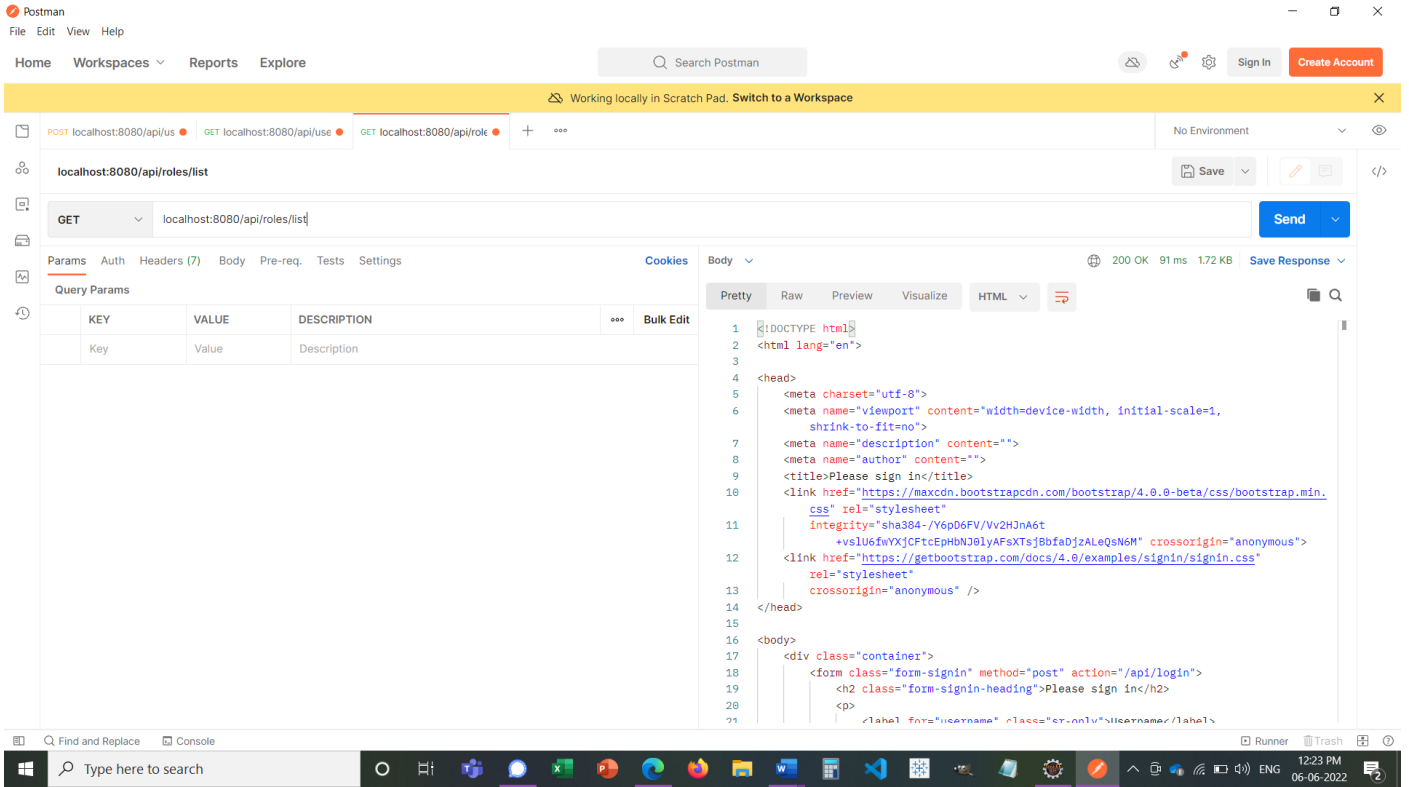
Postman
File Edit View Help

Home Workspaces Reports Explore

Search Postman

Sign In Create Account

Working locally in Scratch Pad. Switch to a Workspace

POST localhost:8080/api/us GET localhost:8080/api/use GET localhost:8080/api/role

No Environment

localhost:8080/api/roles/list

Save

GET localhost:8080/api/roles/list

Send

Params Auth Headers (7) Body Pre-req. Tests Settings Cookies

Query Params

| KEY | VALUE | DESCRIPTION | Bulk Edit |
|---|---|---|---|
| Key | Value | Description | |

Body

200 OK 91 ms 1.72 KB Save Response

Pretty Raw Preview Visualize HTML

1 <!DOCTYPE html>
2 <html lang="en">
3
4 <head>
5 <meta charset="utf-8">
6 <meta name="viewport" content="width=device-width, initial-scale=1, shrink-to-fit=no">
7 <meta name="description" content="">
8 <meta name="author" content="">
9 <title>Please sign in</title>
10 <link href="https://maxcdn.bootstrapcdn.com/bootstrap/4.0.0-beta/css/bootstrap.min.css" rel="stylesheet"
11 integrity="sha384-/Y6pD6FV/Vv2HJnA6t +vslU6fwYXjCFtcEpHbNJ0lyAFsXTsjBbfaDjzALeQsN6M" crossorigin="anonymous">
12 <link href="https://getbootstrap.com/docs/4.0/examples/signin/signin.css" rel="stylesheet"
13 crossorigin="anonymous" />
14 </head>
15
16 <body>
17 <div class="container">
18 <form class="form-signin" method="post" action="/api/login">
19 <h2 class="form-signin-heading">Please sign in</h2>
20 <p>
21 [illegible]

Find and Replace Console Runner Trash

Type here to search

ENG 12:23 PM 06-06-2022